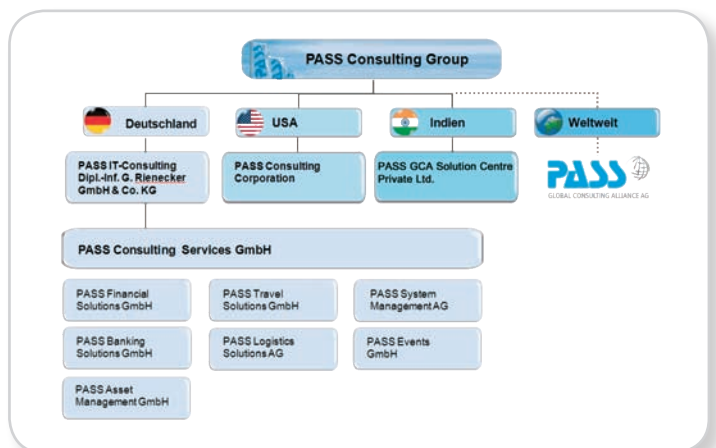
PASS Consulting Group

Deutschland

USA

Indien

Weltweit

PASS IT-Consulting Dipl.-Inf. G. Rienecker GmbH & Co. KG

PASS Consulting Corporation

PASS GCA Solution Centre Private Ltd.

PASS

GLOBAL CONSULTING ALLIANCE AG

PASS Consulting Services GmbH

PASS Financial Solutions GmbH

PASS Travel Solutions GmbH

PASS System Management AG

PASS Banking Solutions GmbH

PASS Logistics Solutions AG

PASS Events GmbH

PASS Asset Management GmbH